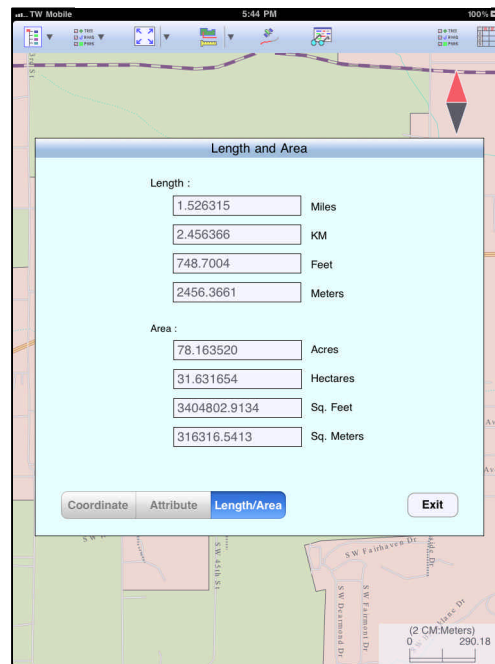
TW Mobile
5:44 PM
100%

Length and Area

Length :

1.526315 Miles

2.456366 KM

748.7004 Feet

2456.3661 Meters

Area :

78.163520 Acres

31.631654 Hectares

3404802.9134 Sq. Feet

316316.5413 Sq. Meters

Coordinate
Attribute
Length/Area
Exit

SW 45th St
SW Fairhaven Dr
SW Dearmond Dr
SW Fairmont Dr

(2 CM:Meters)
0 290.18